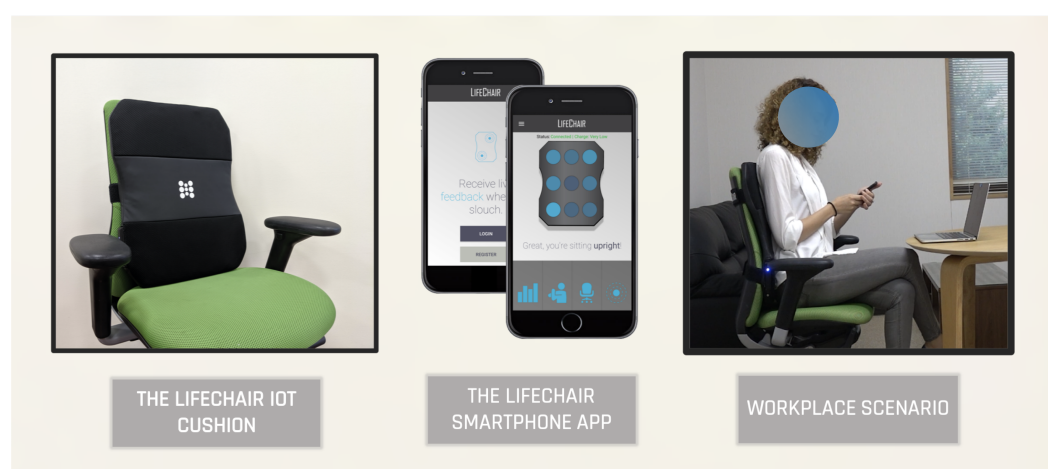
LIFECHAIR

Receive li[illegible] feedback whe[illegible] slouch.

LOGIN

REGISTER

LIFECHAIR

Status: Connected | Charge: Very Low

Great, you're sitting upright!

THE LIFECHAIR IOT CUSHION

THE LIFECHAIR SMARTPHONE APP

WORKPLACE SCENARIO